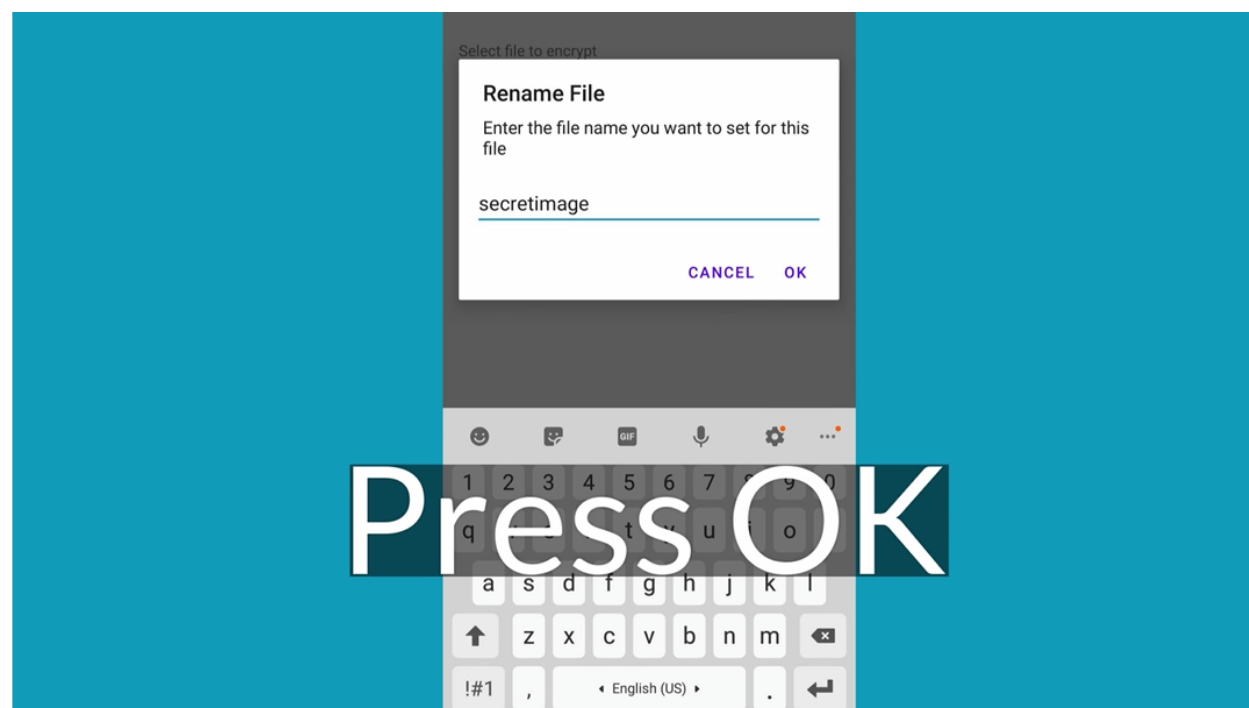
Select file to encrypt

Rename File

Enter the file name you want to set for this file

secretimage

CANCEL OK

GIF

1 2 3 4 5 6 7 8 9 0

q t u i o

a s d f g h j k l

z x c v b n m

!#1 , English (US) .

Press OK